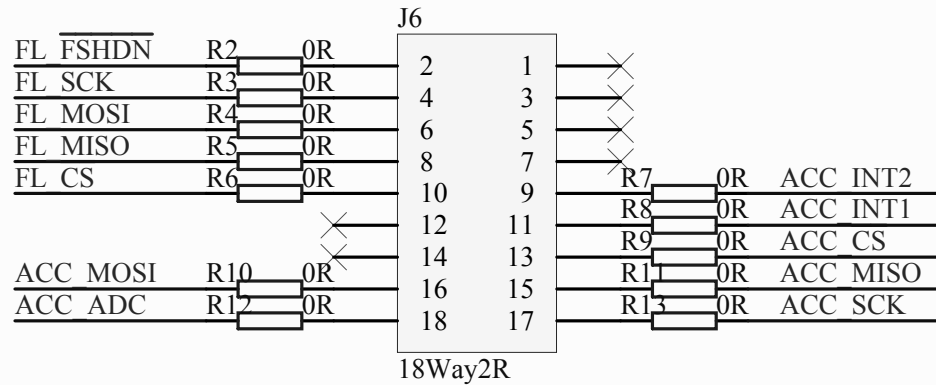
J6

FL $\overline{FSHDN}$ R2 0R
FL SCK R3 0R
FL MOSI R4 0R
FL MISO R5 0R
FL CS R6 0R

ACC MOSI R10 0R
ACC ADC R12 0R

2 1
4 3
6 5
8 7
10 9
12 11
14 13
16 15
18 17

R7 0R ACC INT2
R8 0R ACC INT1
R9 0R ACC CS
R11 0R ACC MISO
R13 0R ACC SCK

18Way2R